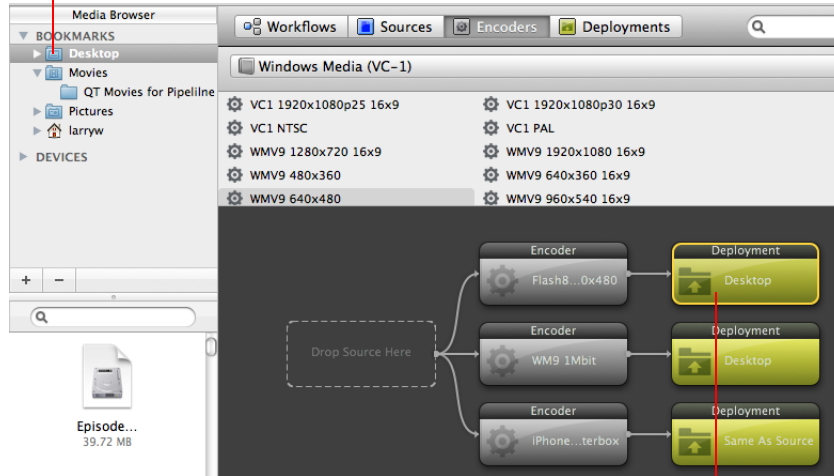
Media Browser

BOOKMARKS
Desktop
Movies
QT Movies for Pipeline
Pictures
larryw

DEVICES

+ −

Episode...
39.72 MB

Workflows
Sources
Encoders
Deployments

Windows Media (VC-1)

VC1 1920x1080p25 16x9
VC1 1920x1080p30 16x9
VC1 NTSC
VC1 PAL
WMV9 1280x720 16x9
WMV9 1920x1080 16x9
WMV9 480x360
WMV9 640x360 16x9
WMV9 640x480
WMV9 960x540 16x9

Drop Source Here

Encoder
Flash8...0x480

Deployment
Desktop

Encoder
WM9 1Mbit

Deployment
Desktop

Encoder
iPhone...terbox

Deployment
Same As Source